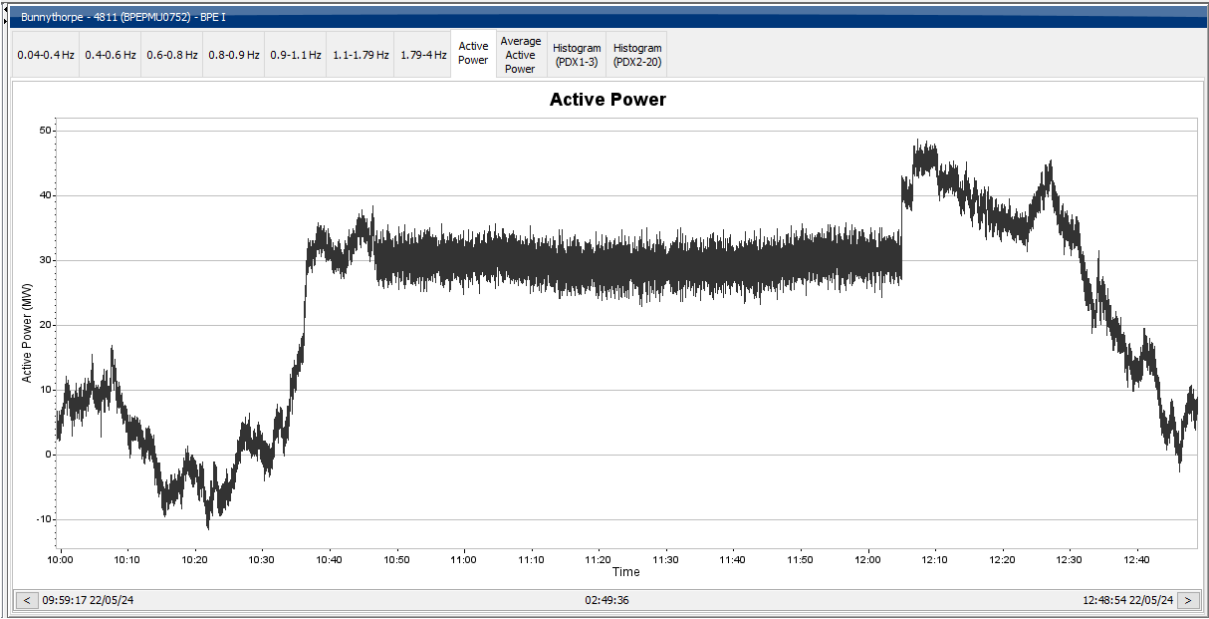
Bunnythorpe - 4811 (BPEPMU0752) - BPE I

0.04-0.4 Hz | 0.4-0.6 Hz | 0.6-0.8 Hz | 0.8-0.9 Hz | 0.9-1.1 Hz | 1.1-1.79 Hz | 1.79-4 Hz | Active Power | Average Active Power | Histogram (PDX1-3) | Histogram (PDX2-20)

Active Power

Active Power (MW)

50
40
30
20
10
0
-10

10:00 10:10 10:20 10:30 10:40 10:50 11:00 11:10 11:20 11:30 11:40 11:50 12:00 12:10 12:20 12:30 12:40

Time

< 09:59:17 22/05/24

02:49:36

12:48:54 22/05/24 >